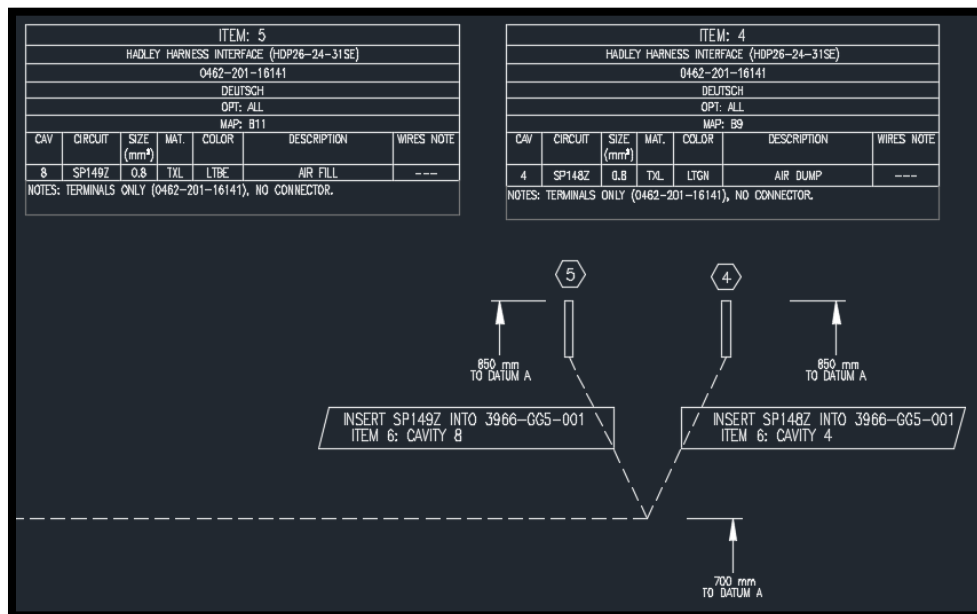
ITEM: 5

HADLEY HARNESS INTERFACE (HDP26-24-31SE)

0462-201-16141

DEUTSCH

OPT: ALL

MAP: B11

| CAV | CIRCUIT | SIZE ($mm^2$) | MAT. | COLOR | DESCRIPTION | WIRES NOTE |
|---|---|---|---|---|---|---|
| 8 | SP149Z | 0.8 | TXL | LTBE | AIR FILL | --- |

NOTES: TERMINALS ONLY (0462-201-16141), NO CONNECTOR.

ITEM: 4

HADLEY HARNESS INTERFACE (HDP26-24-31SE)

0462-201-16141

DEUTSCH

OPT: ALL

MAP: B9

| CAV | CIRCUIT | SIZE ($mm^2$) | MAT. | COLOR | DESCRIPTION | WIRES NOTE |
|---|---|---|---|---|---|---|
| 4 | SP148Z | 0.8 | TXL | LTGN | AIR DUMP | --- |

NOTES: TERMINALS ONLY (0462-201-16141), NO CONNECTOR.

5

4

850 mm TO DATUM A

850 mm TO DATUM A

INSERT SP149Z INTO 3966-GG5-001 ITEM 6: CAVITY 8

INSERT SP148Z INTO 3966-GG5-001 ITEM 6: CAVITY 4

700 mm TO DATUM A